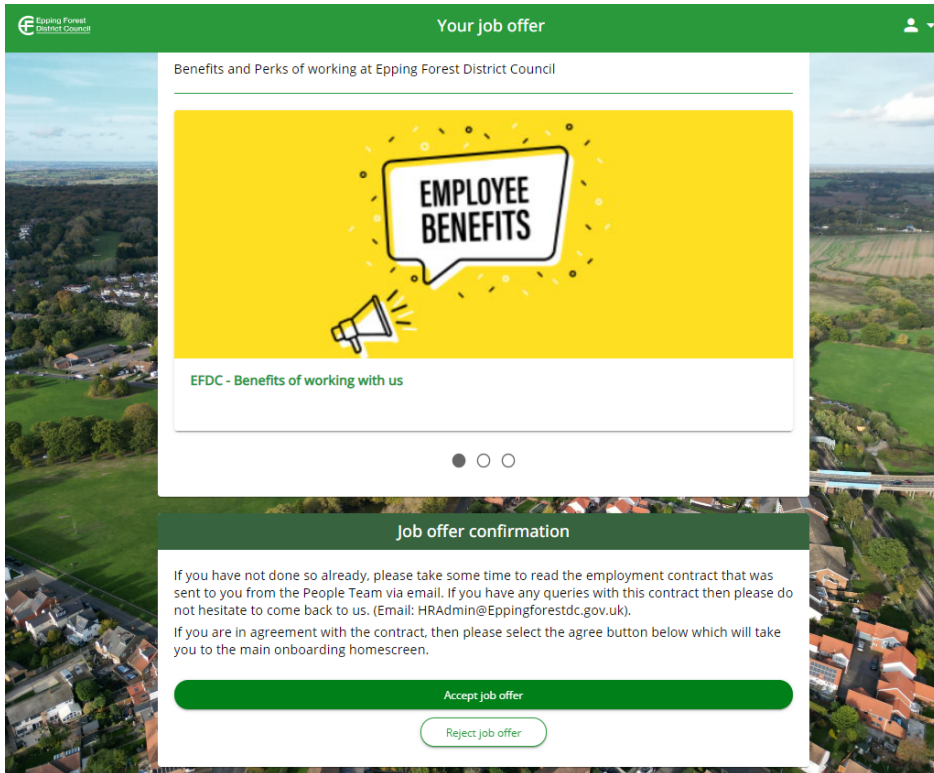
Epping Forest District Council

Your job offer

Benefits and Perks of working at Epping Forest District Council

EMPLOYEE BENEFITS

EFDC - Benefits of working with us

Job offer confirmation

If you have not done so already, please take some time to read the employment contract that was sent to you from the People Team via email. If you have any queries with this contract then please do not hesitate to come back to us. (Email: HRAdmin@Eppingforestdc.gov.uk).

If you are in agreement with the contract, then please select the agree button below which will take you to the main onboarding homescreen.

Accept job offer

Reject job offer